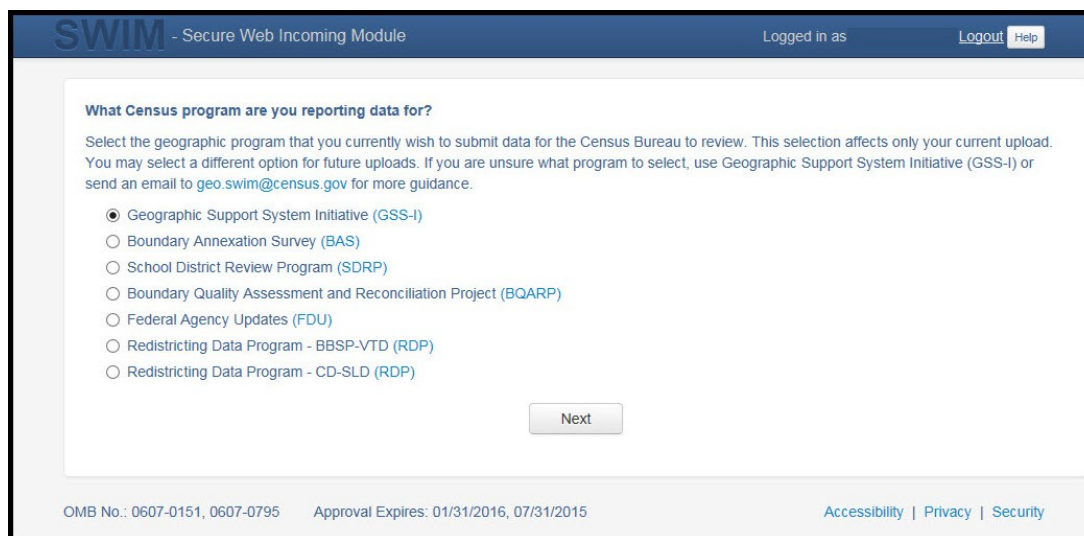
SWIM - Secure Web Incoming Module

Logged in as

Logout Help

What Census program are you reporting data for?

Select the geographic program that you currently wish to submit data for the Census Bureau to review. This selection affects only your current upload. You may select a different option for future uploads. If you are unsure what program to select, use Geographic Support System Initiative (GSS-I) or send an email to geo.swim@census.gov for more guidance.

Geographic Support System Initiative (GSS-I)
Boundary Annexation Survey (BAS)
School District Review Program (SDRP)
Boundary Quality Assessment and Reconciliation Project (BQARP)
Federal Agency Updates (FDU)
Redistricting Data Program - BBSP-VTD (RDP)
Redistricting Data Program - CD-SLD (RDP)

Next

OMB No.: 0607-0151, 0607-0795 Approval Expires: 01/31/2016, 07/31/2015

Accessibility | Privacy | Security